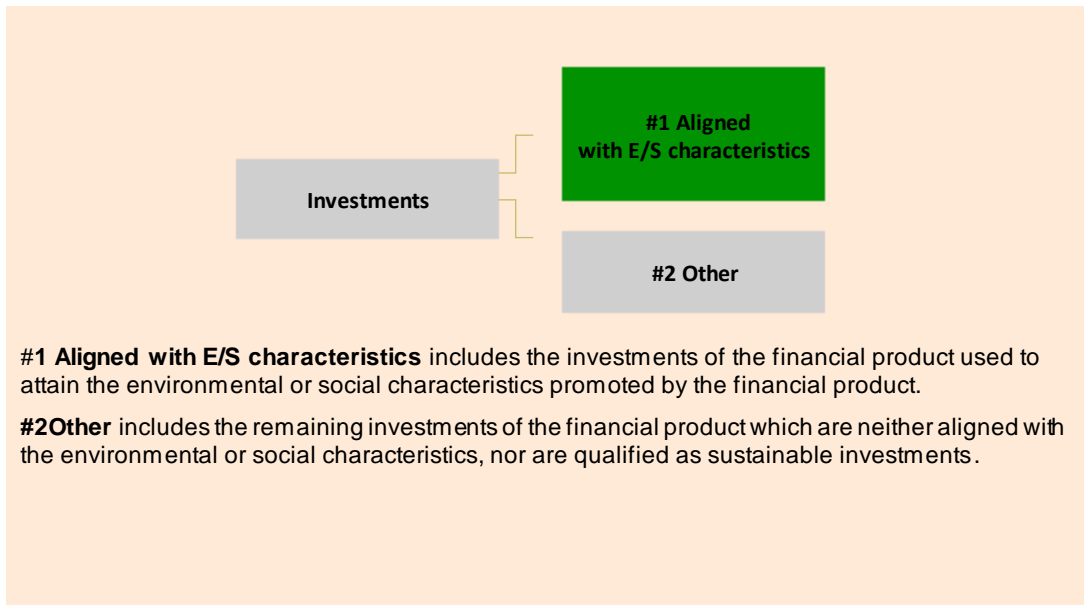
Investments

#1 Aligned with E/S characteristics

#2 Other

#1 Aligned with E/S characteristics includes the investments of the financial product used to attain the environmental or social characteristics promoted by the financial product.

#2Other includes the remaining investments of the financial product which are neither aligned with the environmental or social characteristics, nor are qualified as sustainable investments.